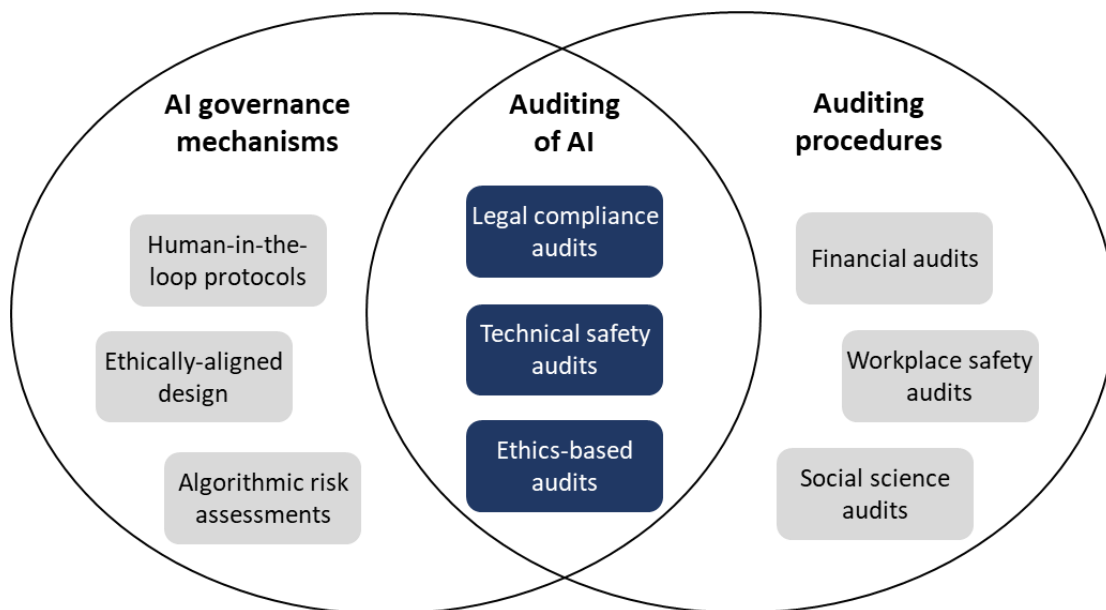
AI governance mechanisms

Human-in-the-loop protocols

Ethically-aligned design

Algorithmic risk assessments

Auditing of AI

Legal compliance audits

Technical safety audits

Ethics-based audits

Auditing procedures

Financial audits

Workplace safety audits

Social science audits